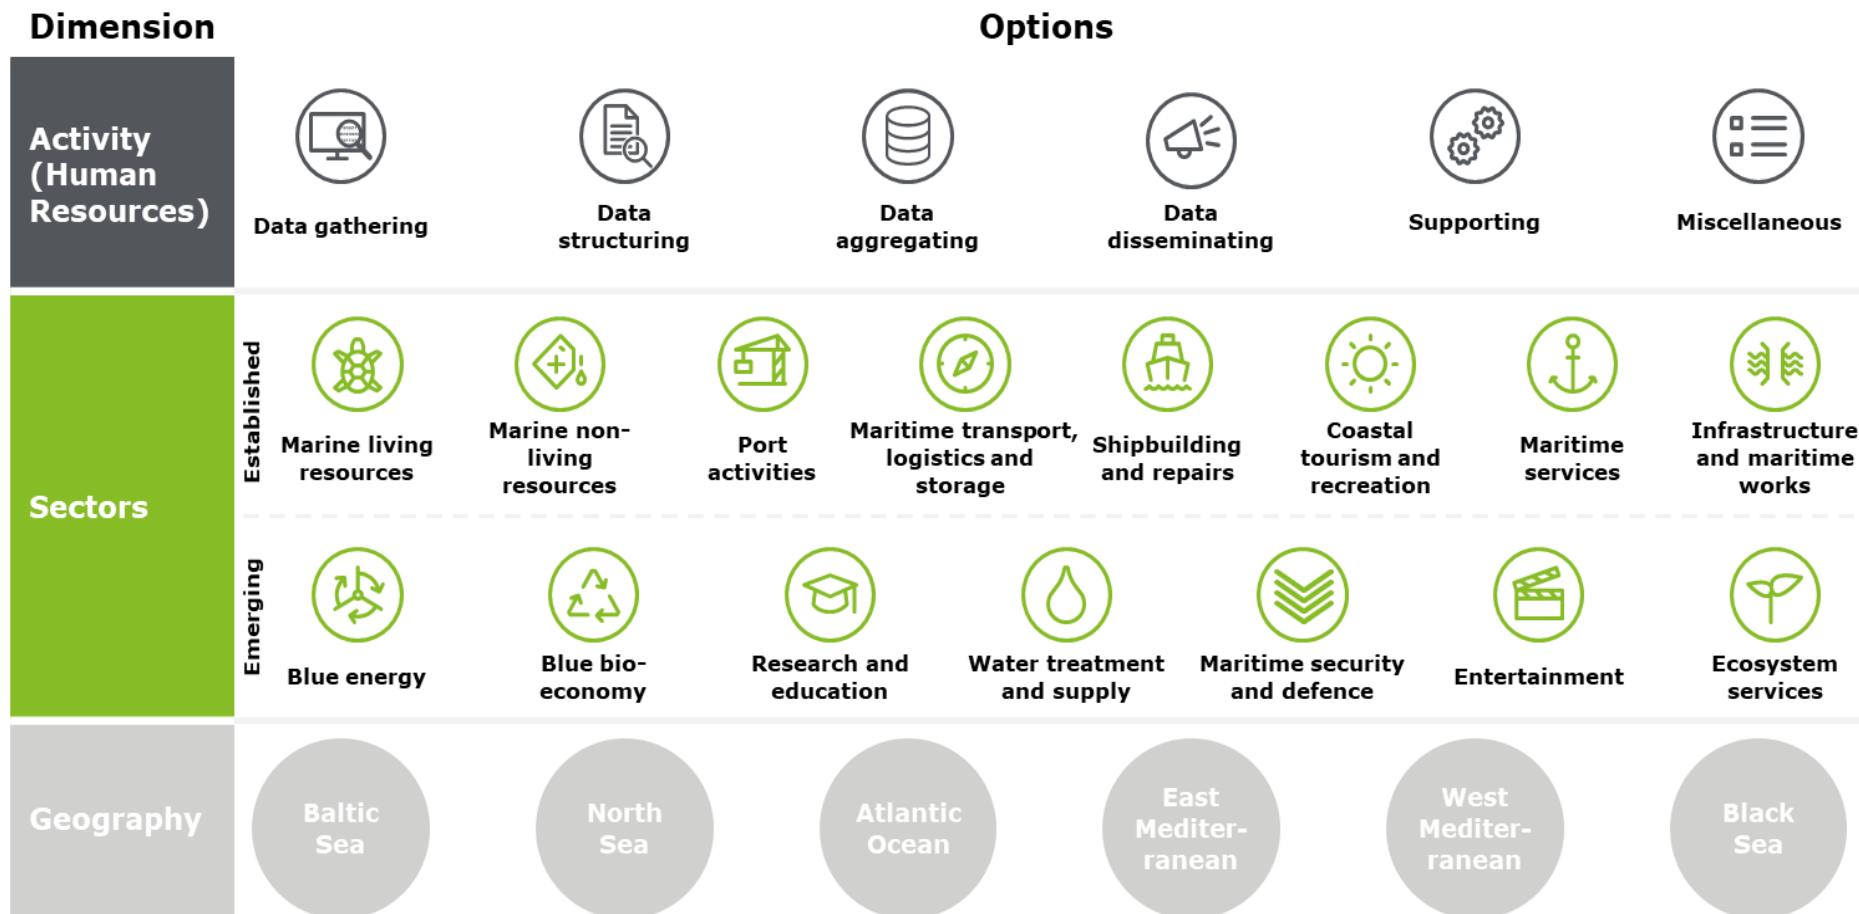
| Dimension | Options | | | | | | | |
|---|---|---|---|---|---|---|---|---|
| Activity (Human Resources) | Data gathering | Data structuring | Data aggregating | Data disseminating | Supporting | Miscellaneous | | |
| Sectors — Established | Marine living resources | Marine non-living resources | Port activities | Maritime transport, logistics and storage | Shipbuilding and repairs | Coastal tourism and recreation | Maritime services | Infrastructure and maritime works |
| Sectors — Emerging | Blue energy | Blue bio-economy | Research and education | Water treatment and supply | Maritime security and defence | Entertainment | Ecosystem services | |
| Geography | Baltic Sea | North Sea | Atlantic Ocean | East Mediter-ranean | West Mediter-ranean | Black Sea | | |